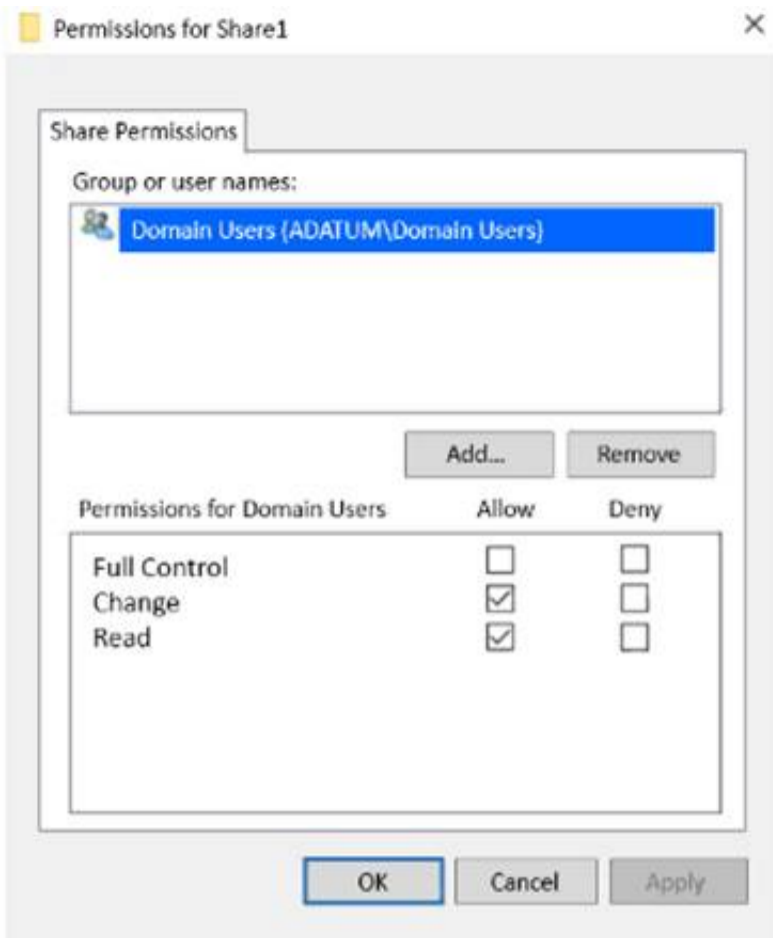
Permissions for Share1

×

Share Permissions

Group or user names:

Domain Users (ADATUM\Domain Users)

Add...

Remove

| Permissions for Domain Users | Allow | Deny |
|---|---|---|
| Full Control | ☐ | ☐ |
| Change | ☑ | ☐ |
| Read | ☑ | ☐ |

OK

Cancel

Apply